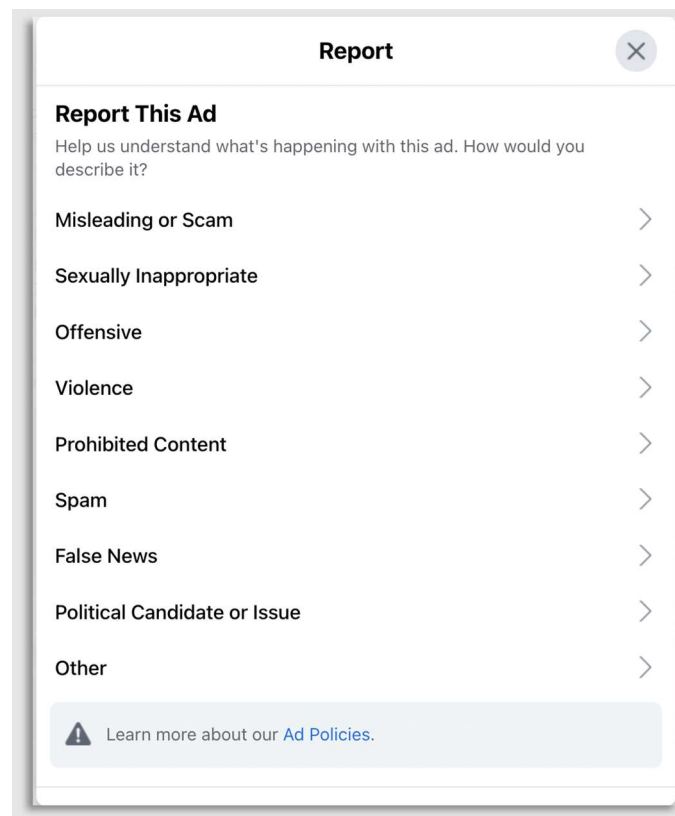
Report

Report This Ad

Help us understand what's happening with this ad. How would you describe it?

Misleading or Scam

Sexually Inappropriate

Offensive

Violence

Prohibited Content

Spam

False News

Political Candidate or Issue

Other

Learn more about our Ad Policies.